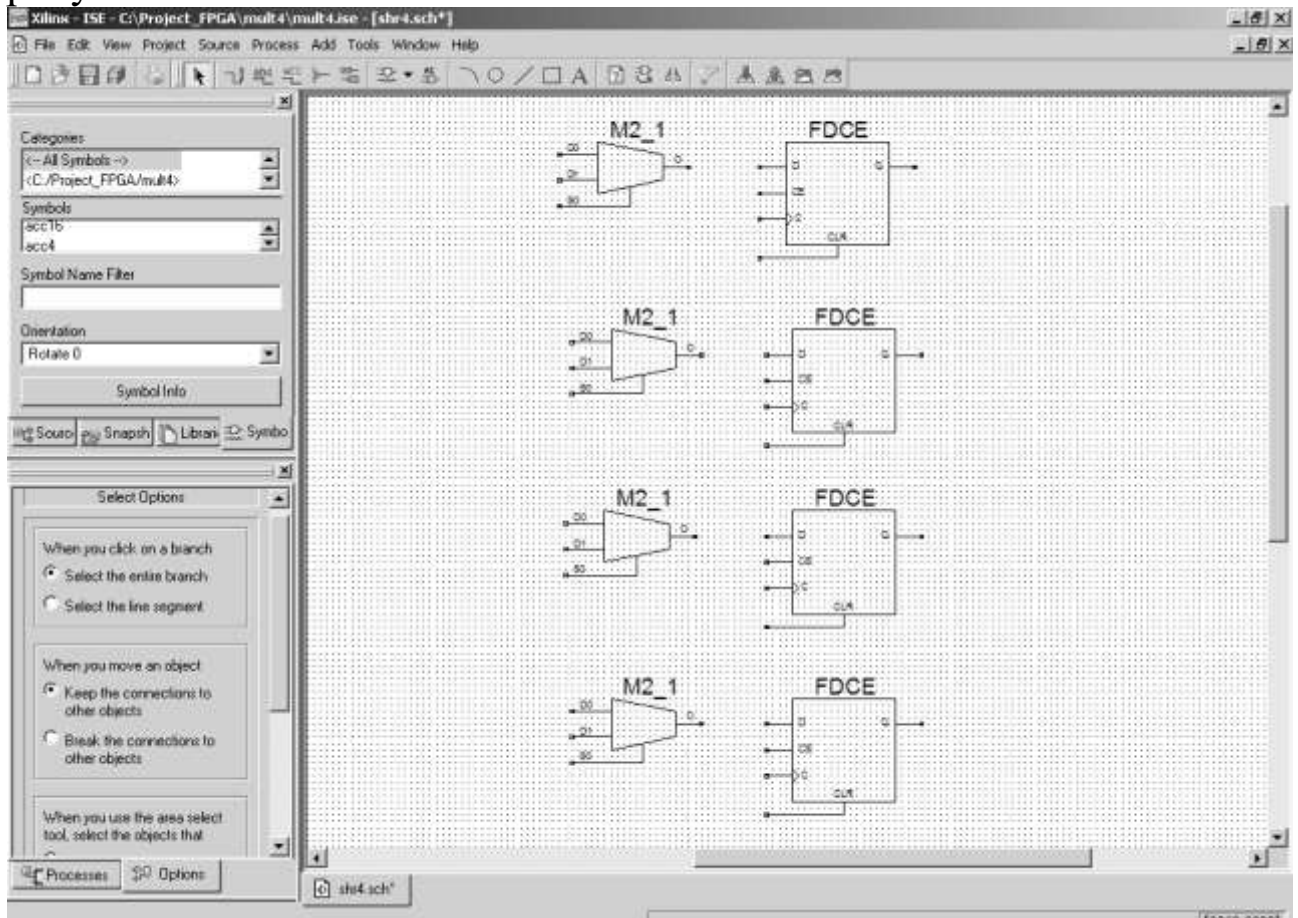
Xilinx - ISE - C:\Project_FPGA\mult4\mult4.ise - [shr4.sch*]
File Edit View Project Source Process Add Tools Window Help

Categories
<-- All Symbols -->
<C:/Project_FPGA/mult4>
Symbols
acc16
acc4
Symbol Name Filter
Orientation
Rotate 0
Symbol Info
Sourc Snapsh Librari Symbo

Select Options
When you click on a branch
Select the entire branch
Select the line segment
When you move an object
Keep the connections to other objects
Break the connections to other objects
When you use the area select tool, select the objects that

Processes Options

M2_1
D0
D1
S0
O
FDCE
D
CE
C
CLR
Q

M2_1
D0
D1
S0
O
FDCE
D
CE
C
CLR
Q

M2_1
D0
D1
S0
O
FDCE
D
CE
C
CLR
Q

M2_1
D0
D1
S0
O
FDCE
D
CE
C
CLR
Q

shr4.sch*